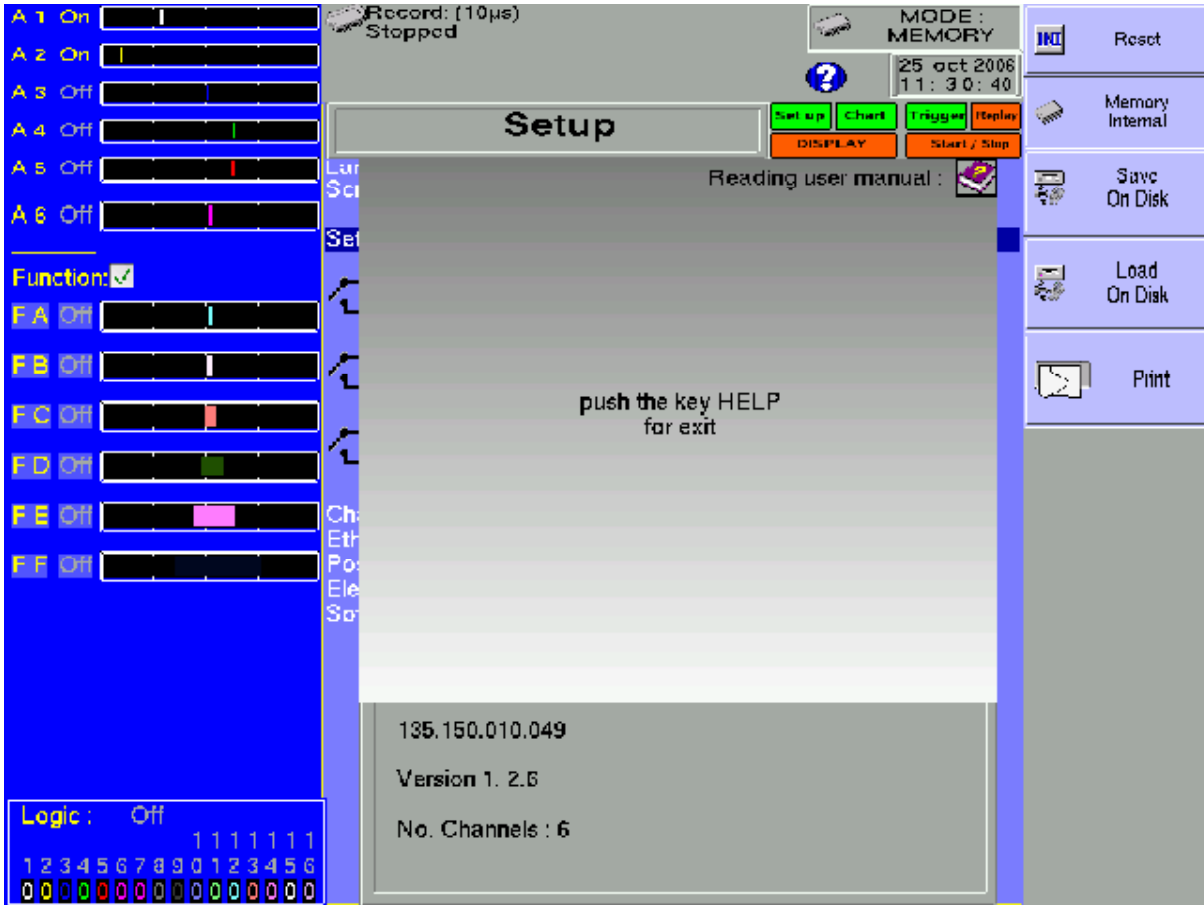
A 1 On
A 2 On
A 3 Off
A 4 Off
A 5 Off
A 6 Off

Function:

F A Off
F B Off
F C Off
F D Off
F E Off
F F Off

Logic : Off

1 1 1 1 1 1 1
1 2 3 4 5 6 7 8 9 0 1 2 3 4 5 6
0 0 0 0 0 0 0 0 0 0 0 0 0 0 0 0

Record: (10µs)
Stopped

MODE :
MEMORY

25 oct 2006
11 : 30 : 40

Setup

Set up
Chart
Trigger
Replay
DISPLAY
Start / Stop

Lar
Scr
Set

Reading user manual :

push the key HELP
for exit

Cha
Eth
Pos
Ele
Sof

135.150.010.049

Version 1. 2.6

No. Channels : 6

Reset

Memory
Internal

Save
On Disk

Load
On Disk

Print